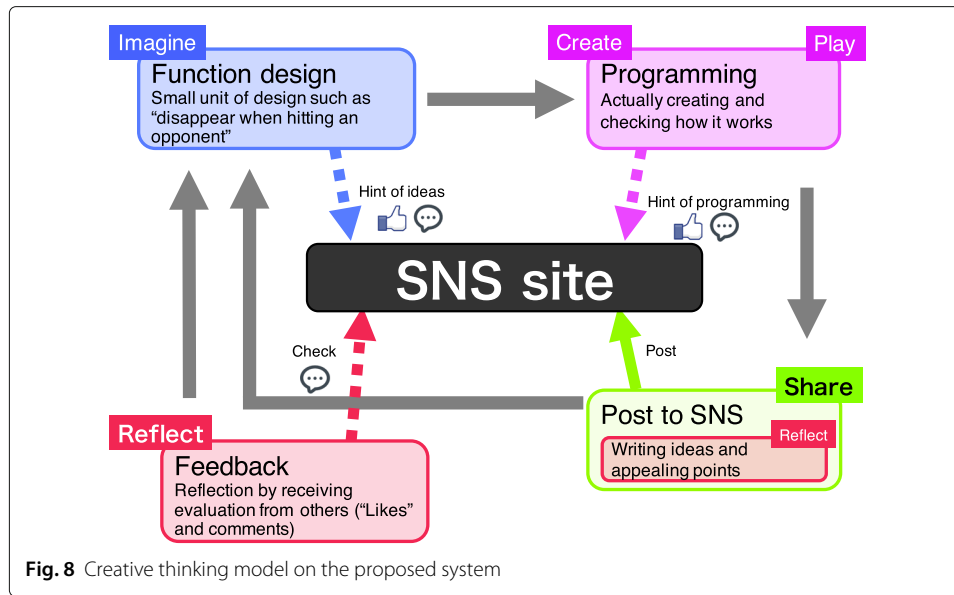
Imagine

Function design
Small unit of design such as "disappear when hitting an opponent"

Create

Play

Programming
Actually creating and checking how it works

Hint of ideas

Hint of programming

SNS site

Check

Post

Share

Post to SNS

Reflect

Writing ideas and appealing points

Reflect

Feedback
Reflection by receiving evaluation from others ("Likes" and comments)

**Fig. 8** Creative thinking model on the proposed system